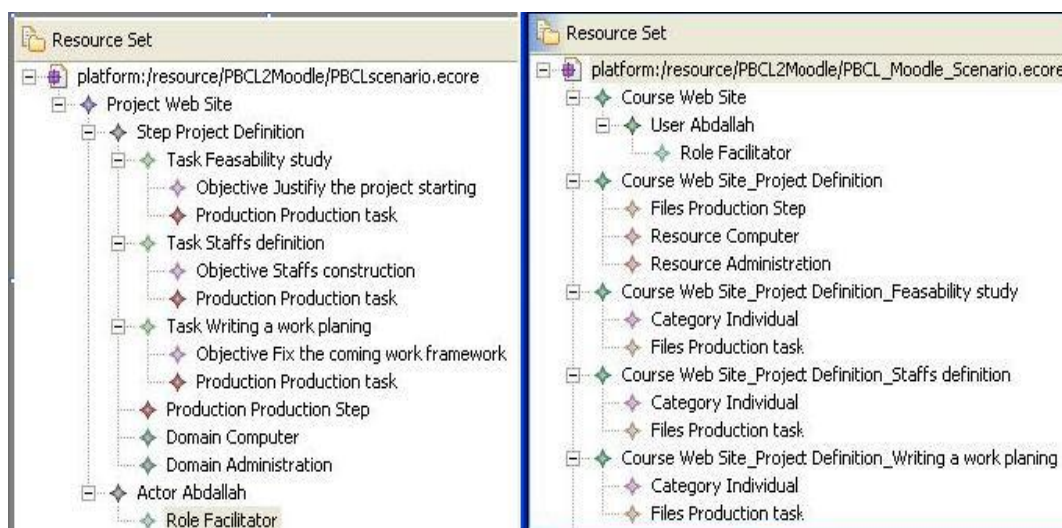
Resource Set

platform:/resource/PBCL2Moodle/PBCLscenario.ecore
Project Web Site
Step Project Definition
Task Feasability study
Objective Justifiy the project starting
Production Production task
Task Staffs definition
Objective Staffs construction
Production Production task
Task Writing a work planing
Objective Fix the coming work framework
Production Production task
Production Production Step
Domain Computer
Domain Administration
Actor Abdallah
Role Facilitator

Resource Set

platform:/resource/PBCL2Moodle/PBCL_Moodle_Scenario.ecore
Course Web Site
User Abdallah
Role Facilitator
Course Web Site_Project Definition
Files Production Step
Resource Computer
Resource Administration
Course Web Site_Project Definition_Feasability study
Category Individual
Files Production task
Course Web Site_Project Definition_Staffs definition
Category Individual
Files Production task
Course Web Site_Project Definition_Writing a work planing
Category Individual
Files Production task